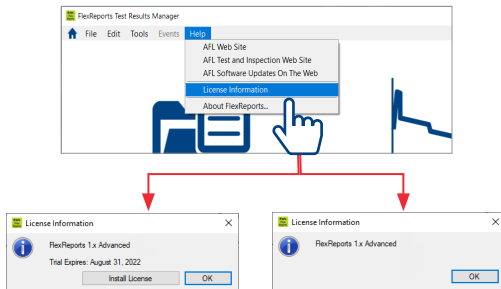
FlexReports Test Results Manager

File Edit Tools Events Help

AFL Web Site
AFL Test and Inspection Web Site
AFL Software Updates On The Web
License Information
About FlexReports...

License Information ×

FlexReports 1.x Advanced

Trial Expires: August 31, 2022

Install License OK

License Information ×

FlexReports 1.x Advanced

OK